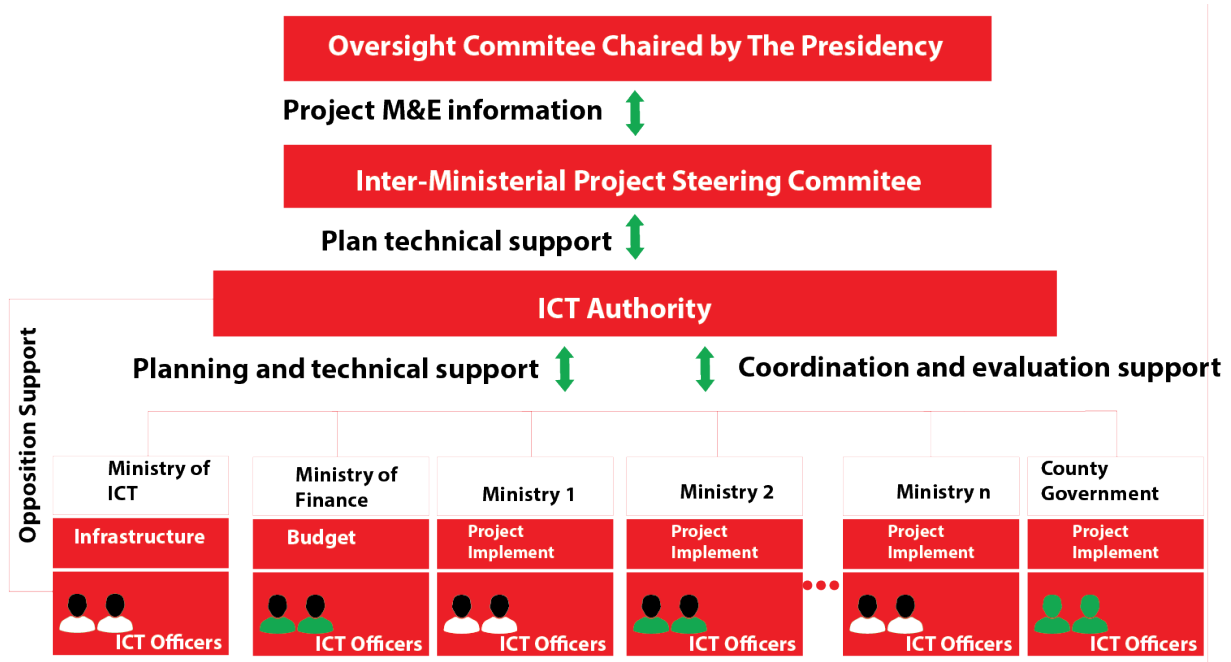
Oversight Commitee Chaired by The Presidency

Project M&E information

Inter-Ministerial Project Steering Commitee

Plan technical support

ICT Authority

Planning and technical support

Coordination and evaluation support

Opposition Support

| Ministry of ICT | Ministry of Finance | Ministry 1 | Ministry 2 | Ministry n | County Government |
|---|---|---|---|---|---|
| Infrastructure | Budget | Project Implement | Project Implement | Project Implement | Project Implement |
| ICT Officers | ICT Officers | ICT Officers | ICT Officers | ICT Officers | ICT Officers |